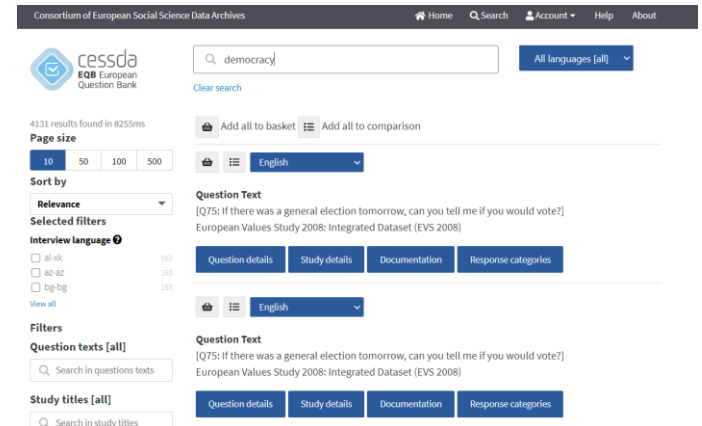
Consortium of European Social Science Data Archives

Home Search Account Help About

cessda
EQB European
Question Bank

democracy

All languages [all]

Clear search

4131 results found in 8255ms

Page size

| 10 | 50 | 100 | 500 |
|---|---|---|---|

Sort by

Relevance

Selected filters

Interview language

al-sk 163
az-az 163
bg-bg 163

View all

Filters

Question texts [all]

Search in questions texts

Study titles [all]

Search in study titles

Add all to basket Add all to comparison

English

Question Text
[Q75: If there was a general election tomorrow, can you tell me if you would vote?]
European Values Study 2008: Integrated Dataset (EVS 2008)

Question details Study details Documentation Response categories

English

Question Text
[Q75: If there was a general election tomorrow, can you tell me if you would vote?]
European Values Study 2008: Integrated Dataset (EVS 2008)

Question details Study details Documentation Response categories